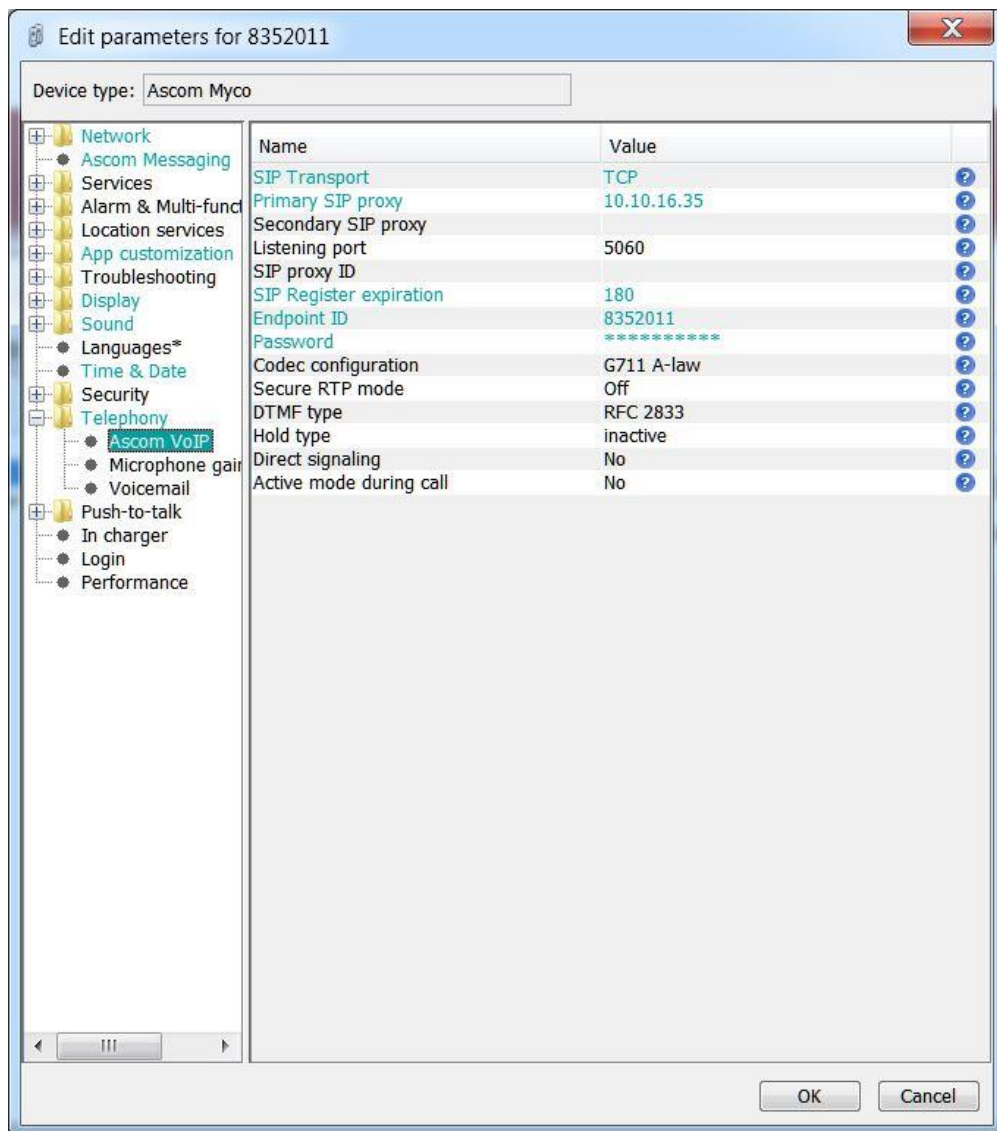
Edit parameters for 8352011

Device type: Ascom Myco

Network
Ascom Messaging
Services
Alarm & Multi-funct
Location services
App customization
Troubleshooting
Display
Sound
Languages*
Time & Date
Security
Telephony
Ascom VoIP
Microphone gair
Voicemail
Push-to-talk
In charger
Login
Performance

| Name | Value |
|---|---|
| SIP Transport | TCP |
| Primary SIP proxy | 10.10.16.35 |
| Secondary SIP proxy | |
| Listening port | 5060 |
| SIP proxy ID | |
| SIP Register expiration | 180 |
| Endpoint ID | 8352011 |
| Password | ********** |
| Codec configuration | G711 A-law |
| Secure RTP mode | Off |
| DTMF type | RFC 2833 |
| Hold type | inactive |
| Direct signaling | No |
| Active mode during call | No |

OK
Cancel